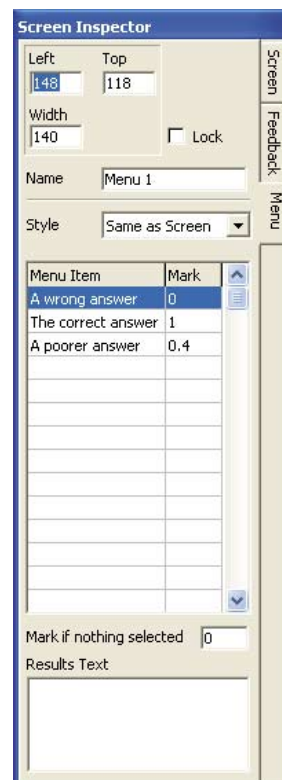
Screen Inspector

Left
148

Top
118

Width
140

Lock

Screen

Feedback

Menu

Name
Menu 1

Style
Same as Screen

| Menu Item | Mark |
|---|---|
| A wrong answer | 0 |
| The correct answer | 1 |
| A poorer answer | 0.4 |

Mark if nothing selected
0

Results Text